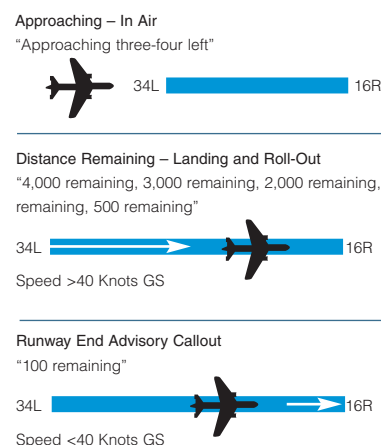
Approaching – In Air

"Approaching three-four left"

34L

16R

Distance Remaining – Landing and Roll-Out

"4,000 remaining, 3,000 remaining, 2,000 remaining, remaining, 500 remaining"

34L

16R

Speed >40 Knots GS

Runway End Advisory Callout

"100 remaining"

34L

16R

Speed <40 Knots GS